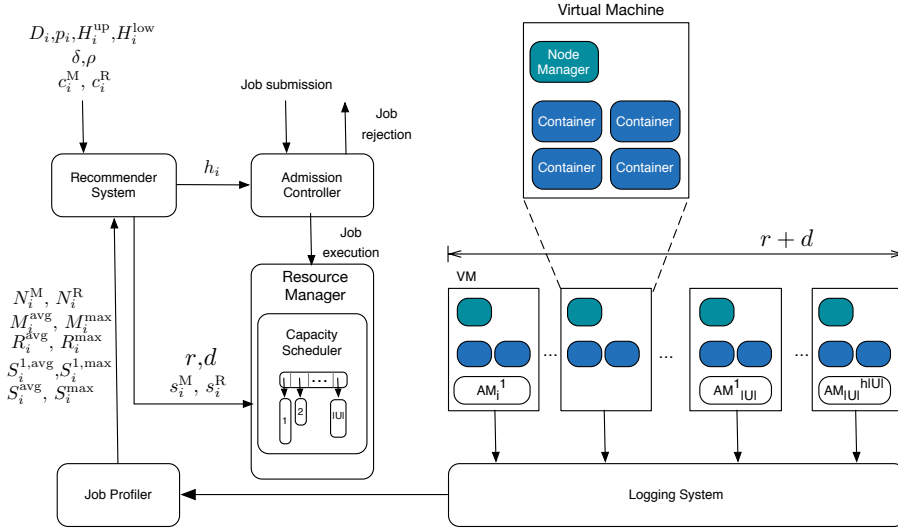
$D_i, p_i, H_i^{\mathrm{up}}, H_i^{\mathrm{low}}$
$\delta, \rho$
$c_i^{\mathrm{M}}, c_i^{\mathrm{R}}$

Virtual Machine

Node Manager

Container
Container
Container
Container

Job submission

Job rejection

Recommender System

$h_i$

Admission Controller

Job execution

$r + d$

Resource Manager

Capacity Scheduler

$N_i^{\mathrm{M}}, N_i^{\mathrm{R}}$
$M_i^{\mathrm{avg}}, M_i^{\mathrm{max}}$
$R_i^{\mathrm{avg}}, R_i^{\mathrm{max}}$
$S_i^{1,\mathrm{avg}}, S_i^{1,\mathrm{max}}$
$S_i^{\mathrm{avg}}, S_i^{\mathrm{max}}$

$r, d$
$s_i^{\mathrm{M}}, s_i^{\mathrm{R}}$

...

1
2
|U|

VM

$\mathrm{AM}_i^1$
...
...
$\mathrm{AM}_{|U|}^1$
...
$\mathrm{AM}_{|U|}^{h|U|}$

Job Profiler

Logging System